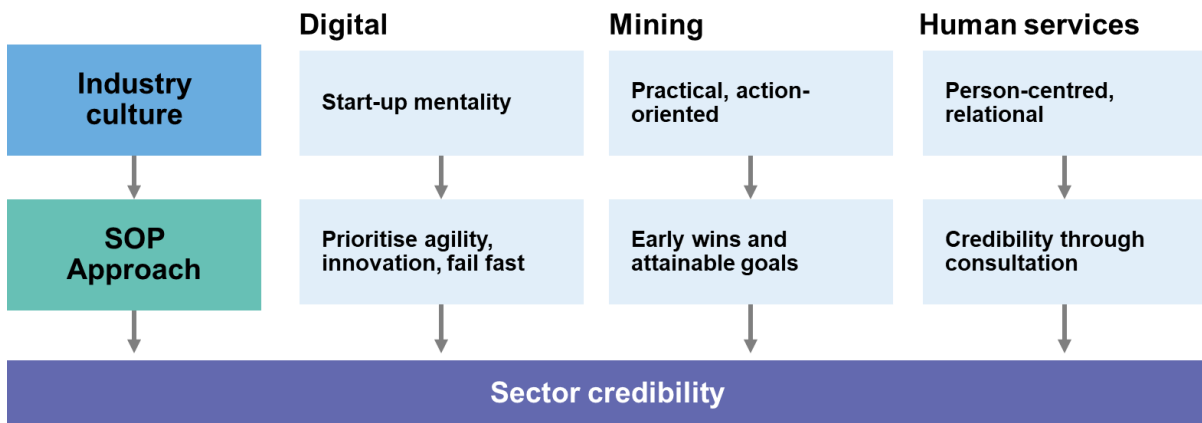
| | Digital | Mining | Human services |
|---|---|---|---|
| Industry culture | Start-up mentality | Practical, action-oriented | Person-centred, relational |
| SOP Approach | Prioritise agility, innovation, fail fast | Early wins and attainable goals | Credibility through consultation |

Sector credibility